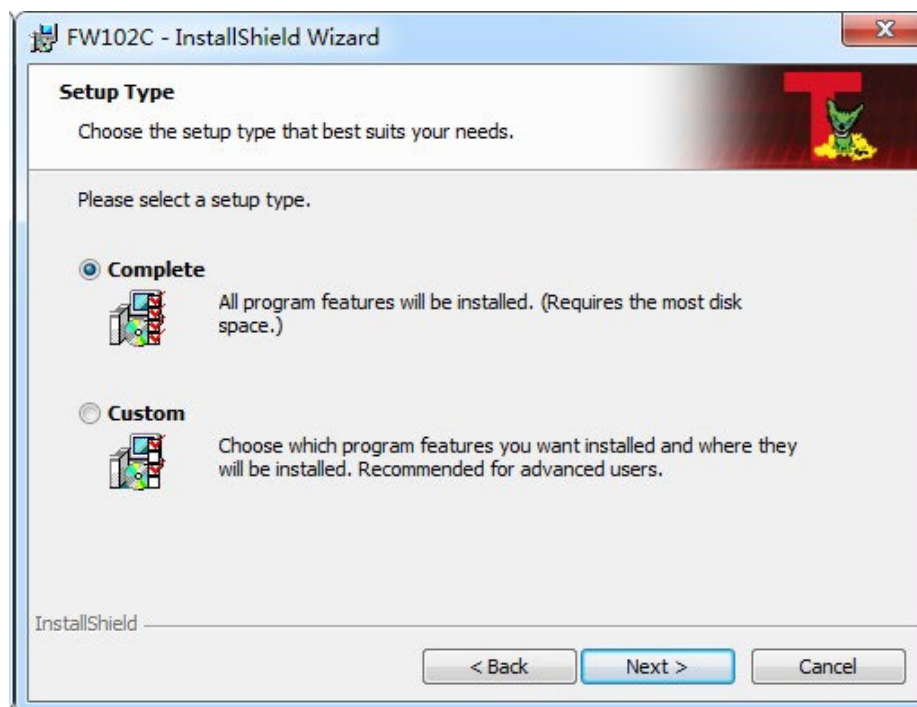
FW102C - InstallShield Wizard

Setup Type

Choose the setup type that best suits your needs.

Please select a setup type.

Complete

All program features will be installed. (Requires the most disk space.)

Custom

Choose which program features you want installed and where they will be installed. Recommended for advanced users.

InstallShield

< Back

Next >

Cancel